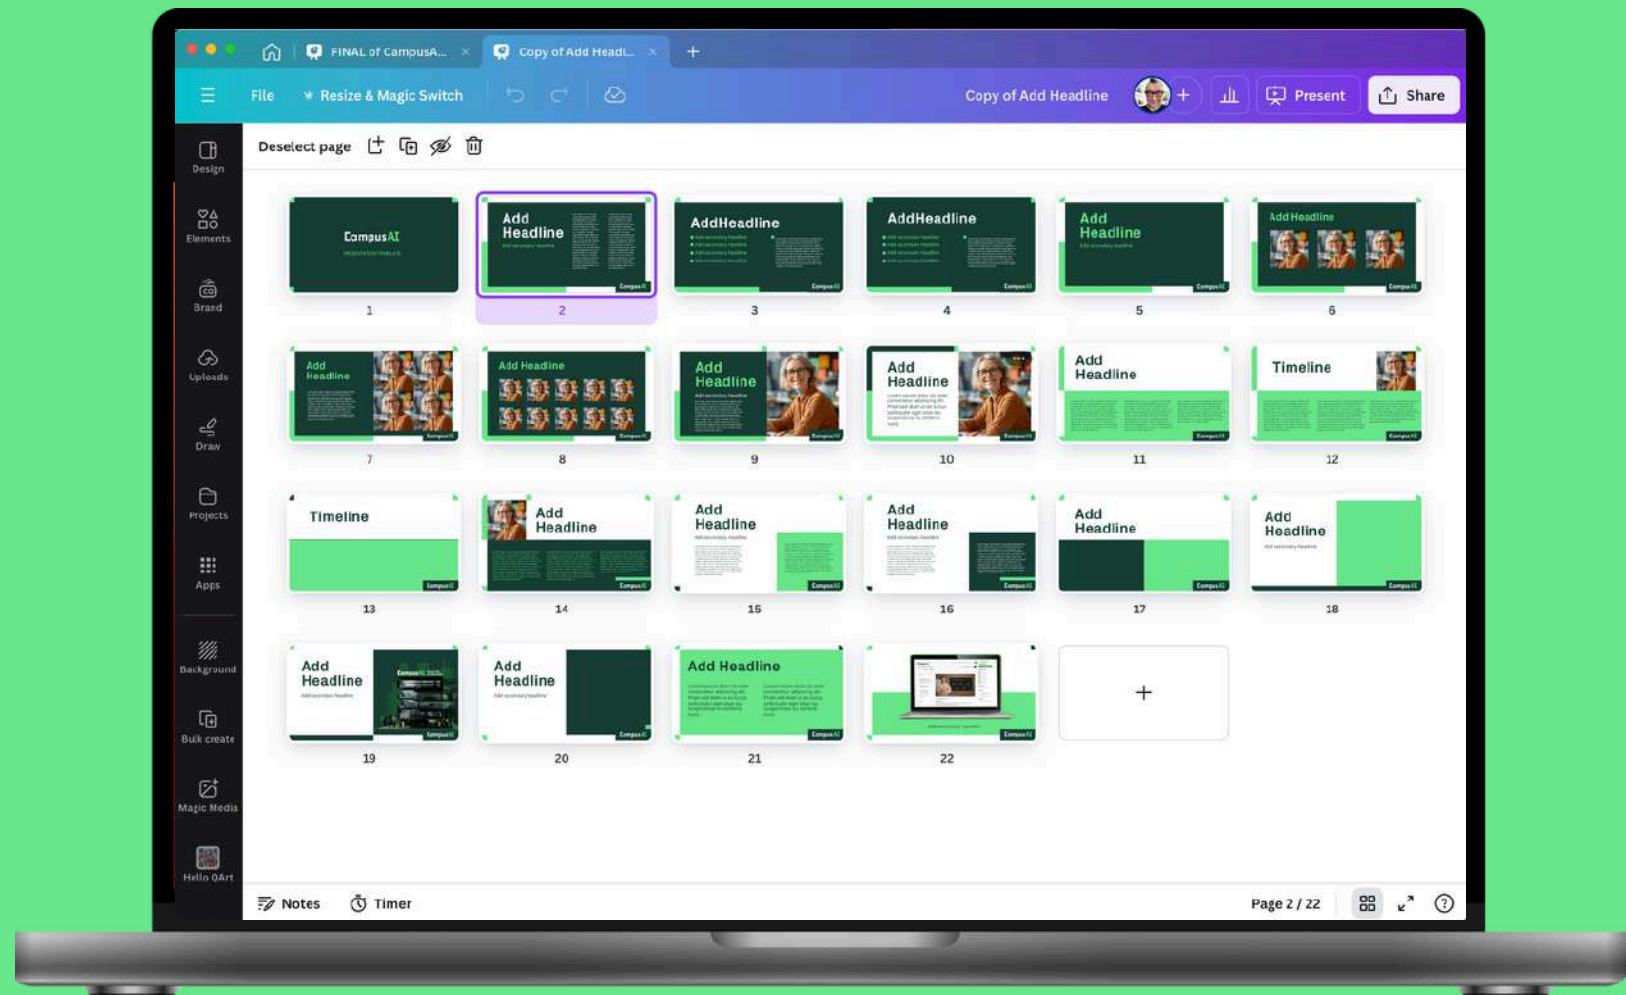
FINAL of CampusA... ×
Copy of Add Headl... ×
+

File
Resize & Magic Switch
Copy of Add Headline
Present
Share

Design
Elements
Brand
Uploads
Draw
Projects
Apps
Background
Bulk create
Magic Media
Hello QArt

Deselect page

CampusAI
1

Add Headline
2

AddHeadline
3

AddHeadline
4

Add Headline
5

Add Headline
6

Add Headline
7

Add Headline
8

Add Headline
9

Add Headline
10

Add Headline
11

Timeline
12

Timeline
13

Add Headline
14

Add Headline
15

Add Headline
16

Add Headline
17

Add Headline
18

Add Headline
19

Add Headline
20

Add Headline
21

22

+

Notes
Timer
Page 2 / 22